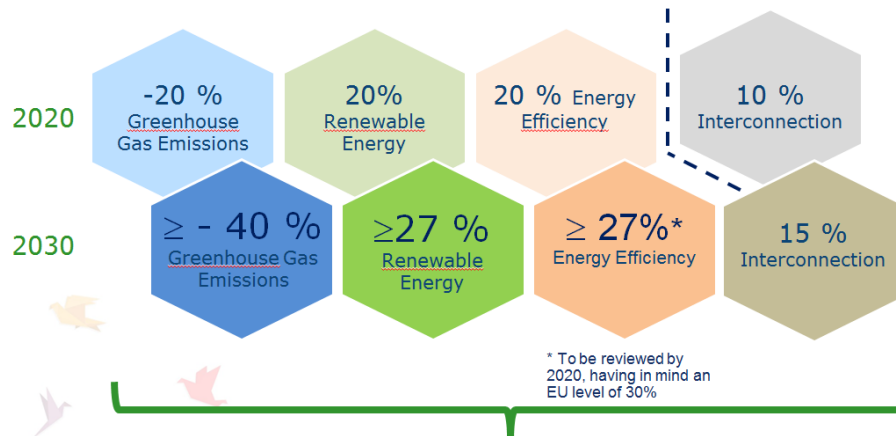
2020

-20 %
Greenhouse Gas Emissions

20%
Renewable Energy

20 % Energy Efficiency

10 %
Interconnection

2030

$\geq$ - 40 %
Greenhouse Gas Emissions

$\geq$27 %
Renewable Energy

$\geq$ 27%*
Energy Efficiency

15 %
Interconnection

* To be reviewed by 2020, having in mind an EU level of 30%